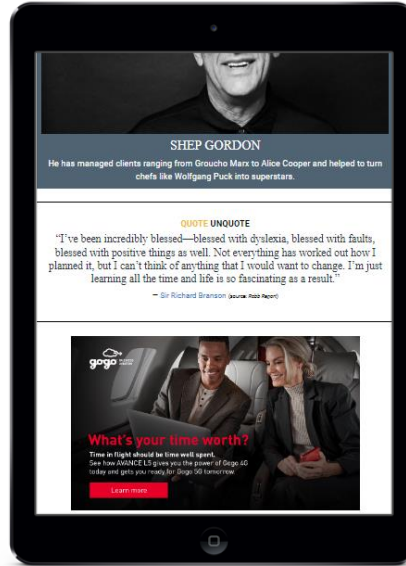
SHEP GORDON

He has managed clients ranging from Groucho Marx to Alice Cooper and helped to turn chefs like Wolfgang Puck into superstars.

QUOTE UNQUOTE

"I've been incredibly blessed—blessed with dyslexia, blessed with faults, blessed with positive things as well. Not everything has worked out how I planned it, but I can't think of anything that I would want to change. I'm just learning all the time and life is so fascinating as a result."

— Sir Richard Branson (source: Robb Report)

gogo

What's your time worth?

Time in flight should be time well spent. See how AVANCE L5 gives you the power of Gogo 4G today and gets you ready for Gogo 5G tomorrow

Learn more